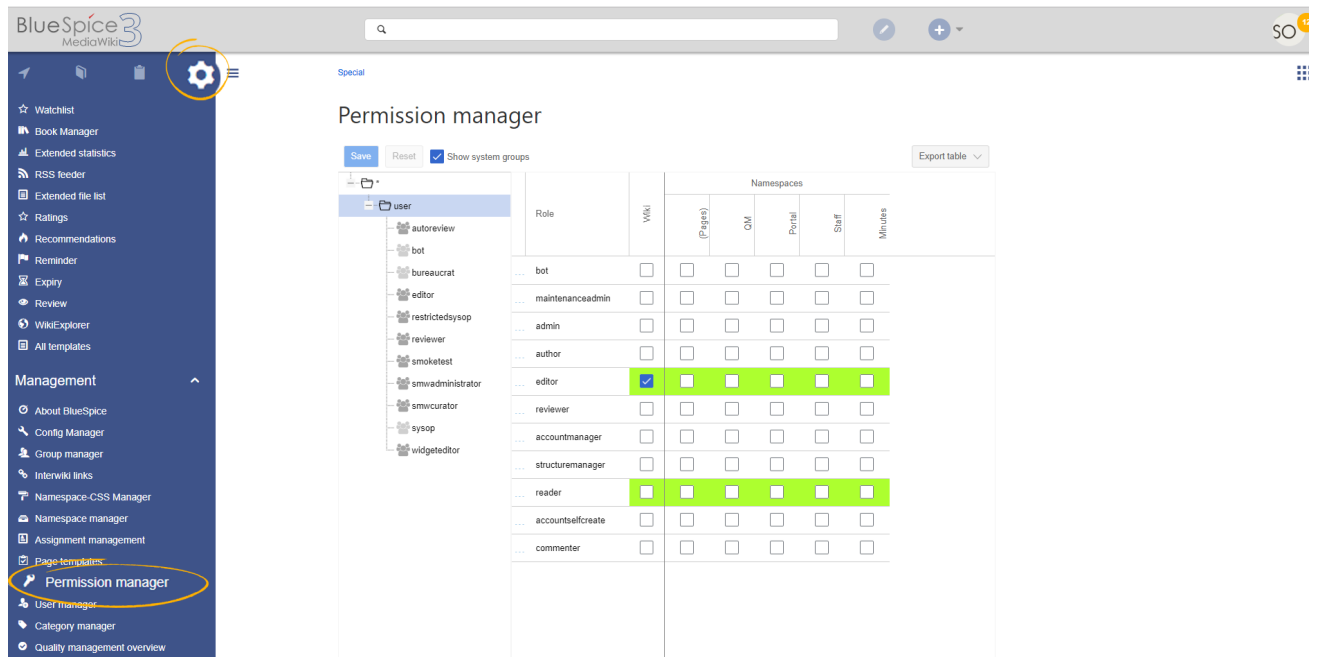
BlueSpice 3 MediaWiki

SO

Watchlist
Book Manager
Extended statistics
RSS feeder
Extended file list
Ratings
Recommendations
Reminder
Expiry
Review
WikiExplorer
All templates

Management

About BlueSpice
Config Manager
Group manager
Interwiki links
Namespace-CSS Manager
Namespace manager
Assignment management
Page templates
Permission manager
User manager
Category manager
Quality management overview

Special

Permission manager

Save Reset Show system groups Export table

*
user
autoreview
bot
bureaucrat
editor
restrictedsysop
reviewer
smoketest
smwadministrator
smwcurator
sysop
widgeteditor

| Role | Wiki | (Pages) | QM | Portal | Staff | Minutes |
|---|---|---|---|---|---|---|
| bot | | | | | | |
| maintenanceadmin | | | | | | |
| admin | | | | | | |
| author | | | | | | |
| editor | ☑ | | | | | |
| reviewer | | | | | | |
| accountmanager | | | | | | |
| structuremanager | | | | | | |
| reader | | | | | | |
| accountselfcreate | | | | | | |
| commenter | | | | | | |

Namespaces